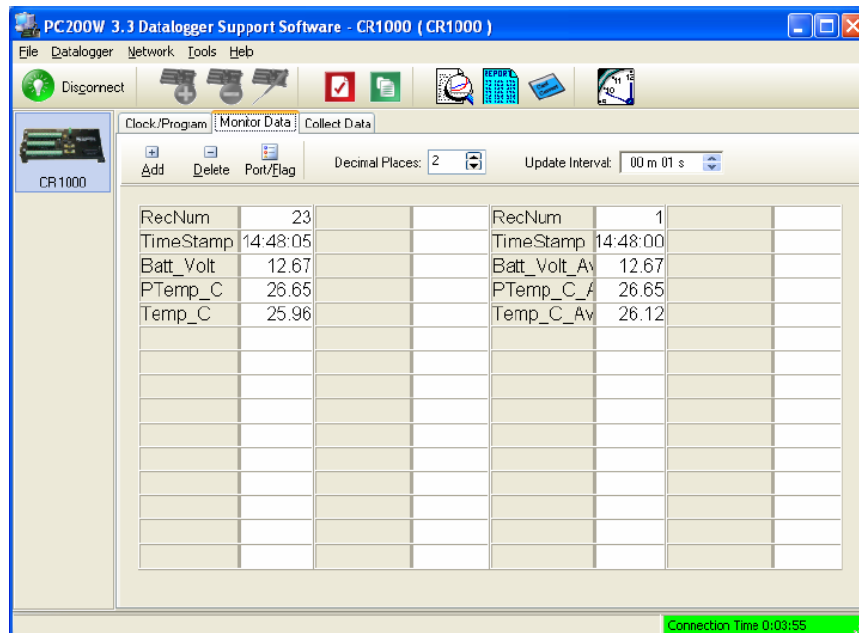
PC200W 3.3 Datalogger Support Software - CR1000 ( CR1000 )

File Datalogger Network Tools Help

Disconnect

CR1000

Clock/Program Monitor Data Collect Data

Add Delete Port/Flag

Decimal Places: 2

Update Interval: 00 m 01 s

| | | | | | | | |
|---|---|---|---|---|---|---|---|
| RecNum | 23 | | | RecNum | 1 | | |
| TimeStamp | 14:48:05 | | | TimeStamp | 14:48:00 | | |
| Batt_Volt | 12.67 | | | Batt_Volt_Av | 12.67 | | |
| PTemp_C | 26.65 | | | PTemp_C_A | 26.65 | | |
| Temp_C | 25.96 | | | Temp_C_Av | 26.12 | | |

Connection Time 0:03:55